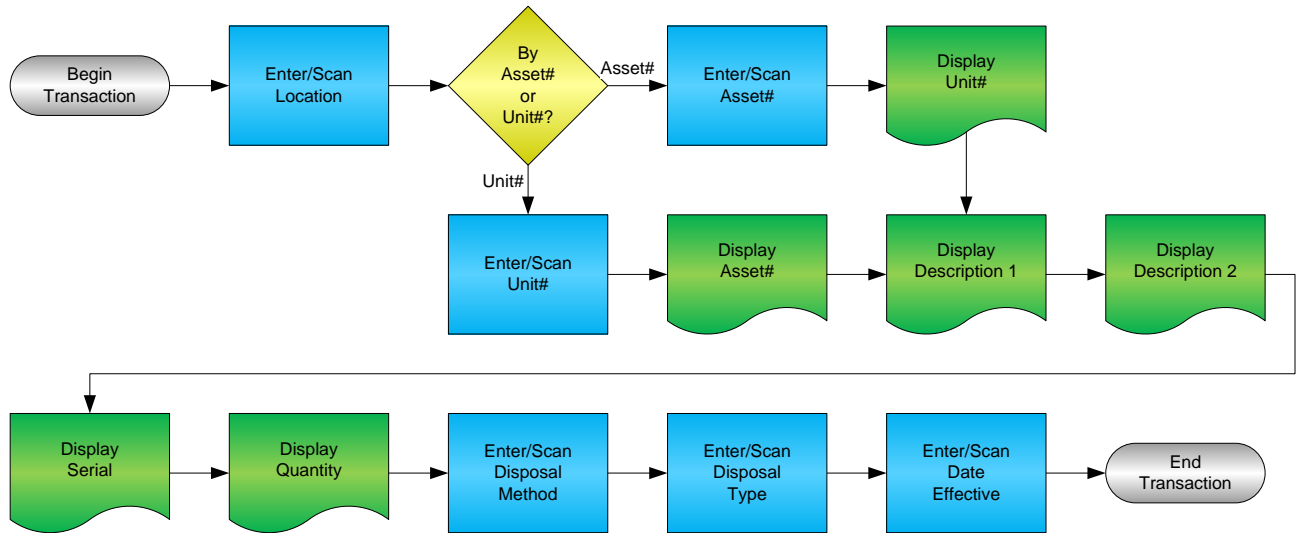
Begin Transaction

Enter/Scan Location

By Asset# or Unit#?

Asset#

Enter/Scan Asset#

Display Unit#

Unit#

Enter/Scan Unit#

Display Asset#

Display Description 1

Display Description 2

Display Serial

Display Quantity

Enter/Scan Disposal Method

Enter/Scan Disposal Type

Enter/Scan Date Effective

End Transaction